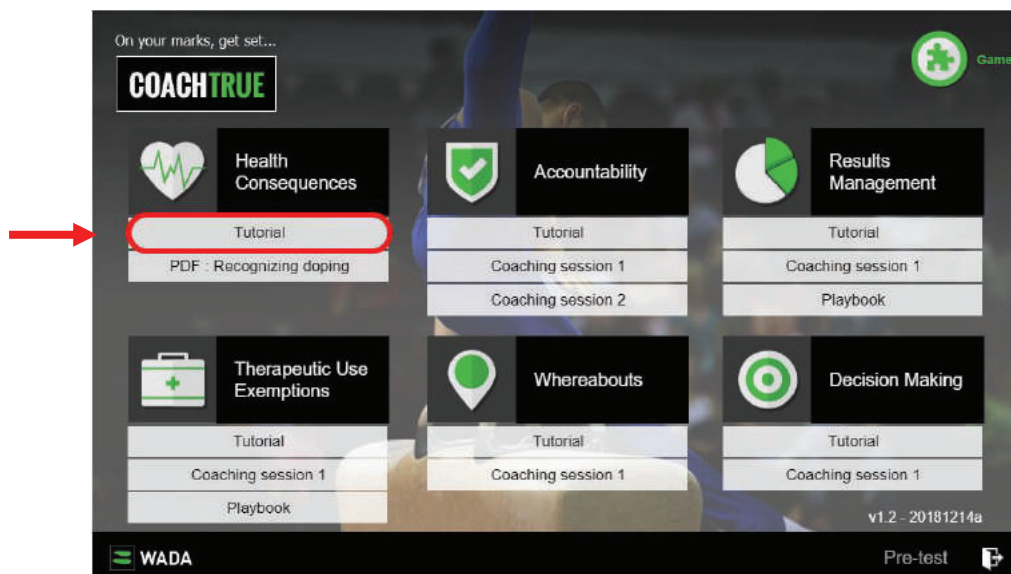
On your marks, get set...

COACHTRUE

Game

Health Consequences

Tutorial

PDF : Recognizing doping

Accountability

Tutorial

Coaching session 1

Coaching session 2

Results Management

Tutorial

Coaching session 1

Playbook

Therapeutic Use Exemptions

Tutorial

Coaching session 1

Playbook

Whereabouts

Tutorial

Coaching session 1

Decision Making

Tutorial

Coaching session 1

v1.2 - 20181214a

WADA

Pre-test